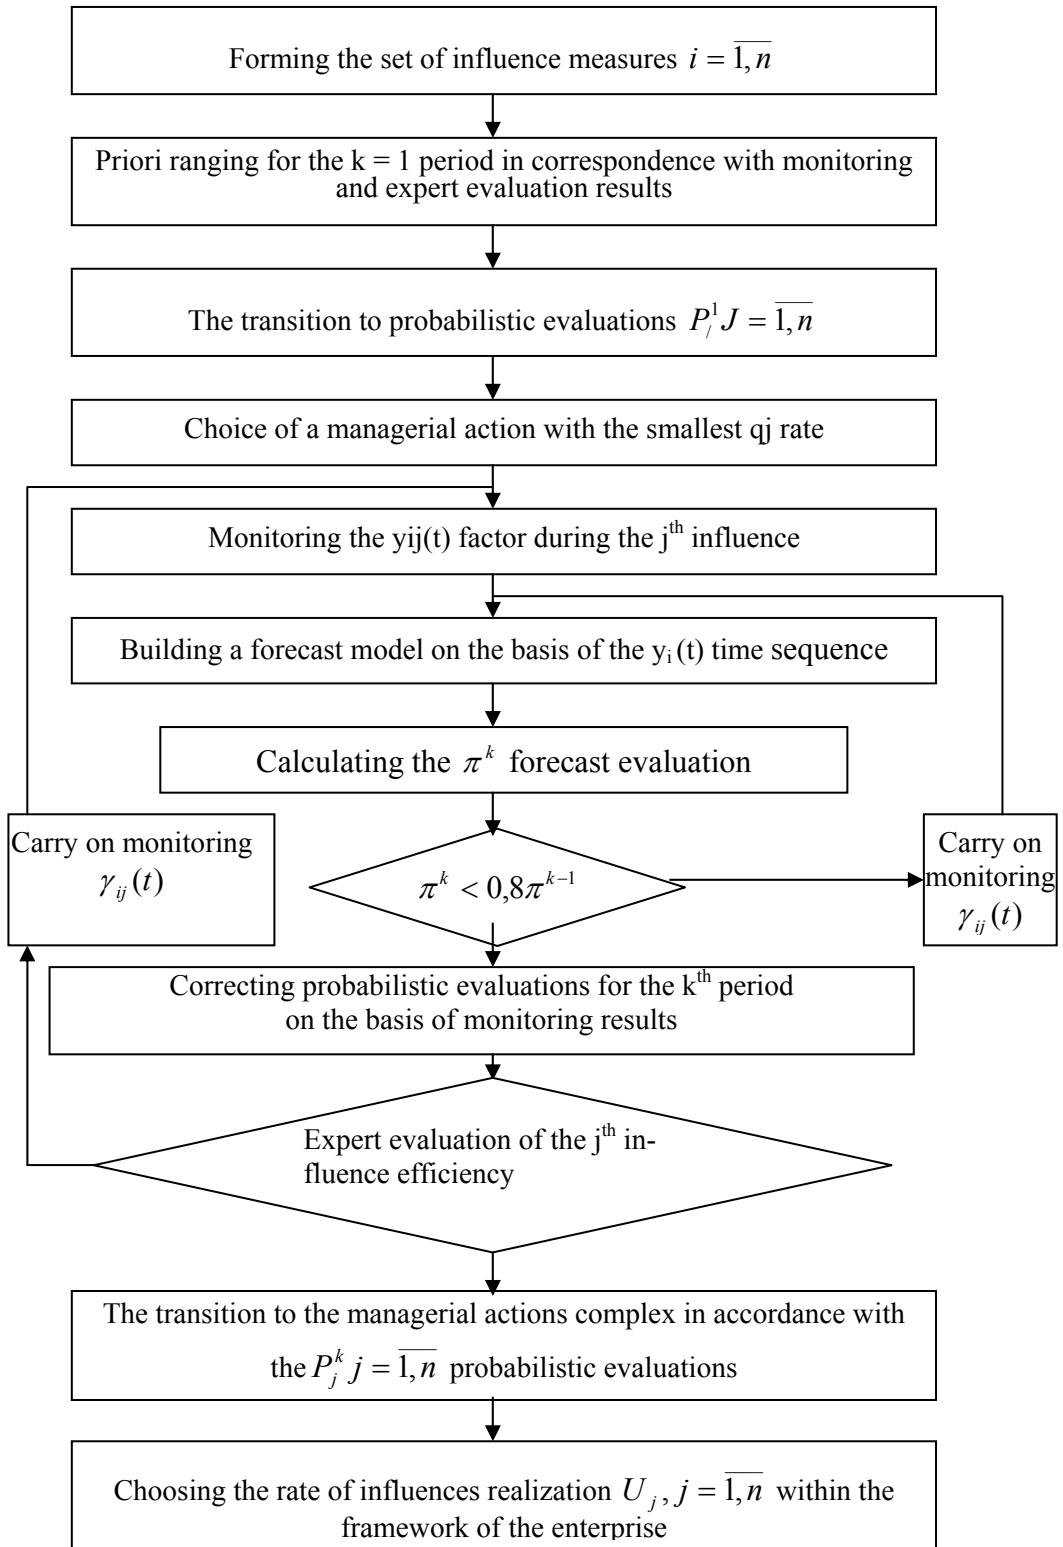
Forming the set of influence measures $i = \overline{1, n}$

Priori ranging for the k = 1 period in correspondence with monitoring and expert evaluation results

The transition to probabilistic evaluations $P_{/}^{1} J = \overline{1, n}$

Choice of a managerial action with the smallest qj rate

Monitoring the yij(t) factor during the j$^{th}$ influence

Building a forecast model on the basis of the y$_i$ (t) time sequence

Calculating the $\pi^k$ forecast evaluation

Carry on monitoring $\gamma_{ij}(t)$

$\pi^k < 0{,}8\pi^{k-1}$

Carry on monitoring $\gamma_{ij}(t)$

Correcting probabilistic evaluations for the k$^{th}$ period on the basis of monitoring results

Expert evaluation of the j$^{th}$ influence efficiency

The transition to the managerial actions complex in accordance with the $P_j^k j = \overline{1, n}$ probabilistic evaluations

Choosing the rate of influences realization $U_j, j = \overline{1, n}$ within the framework of the enterprise